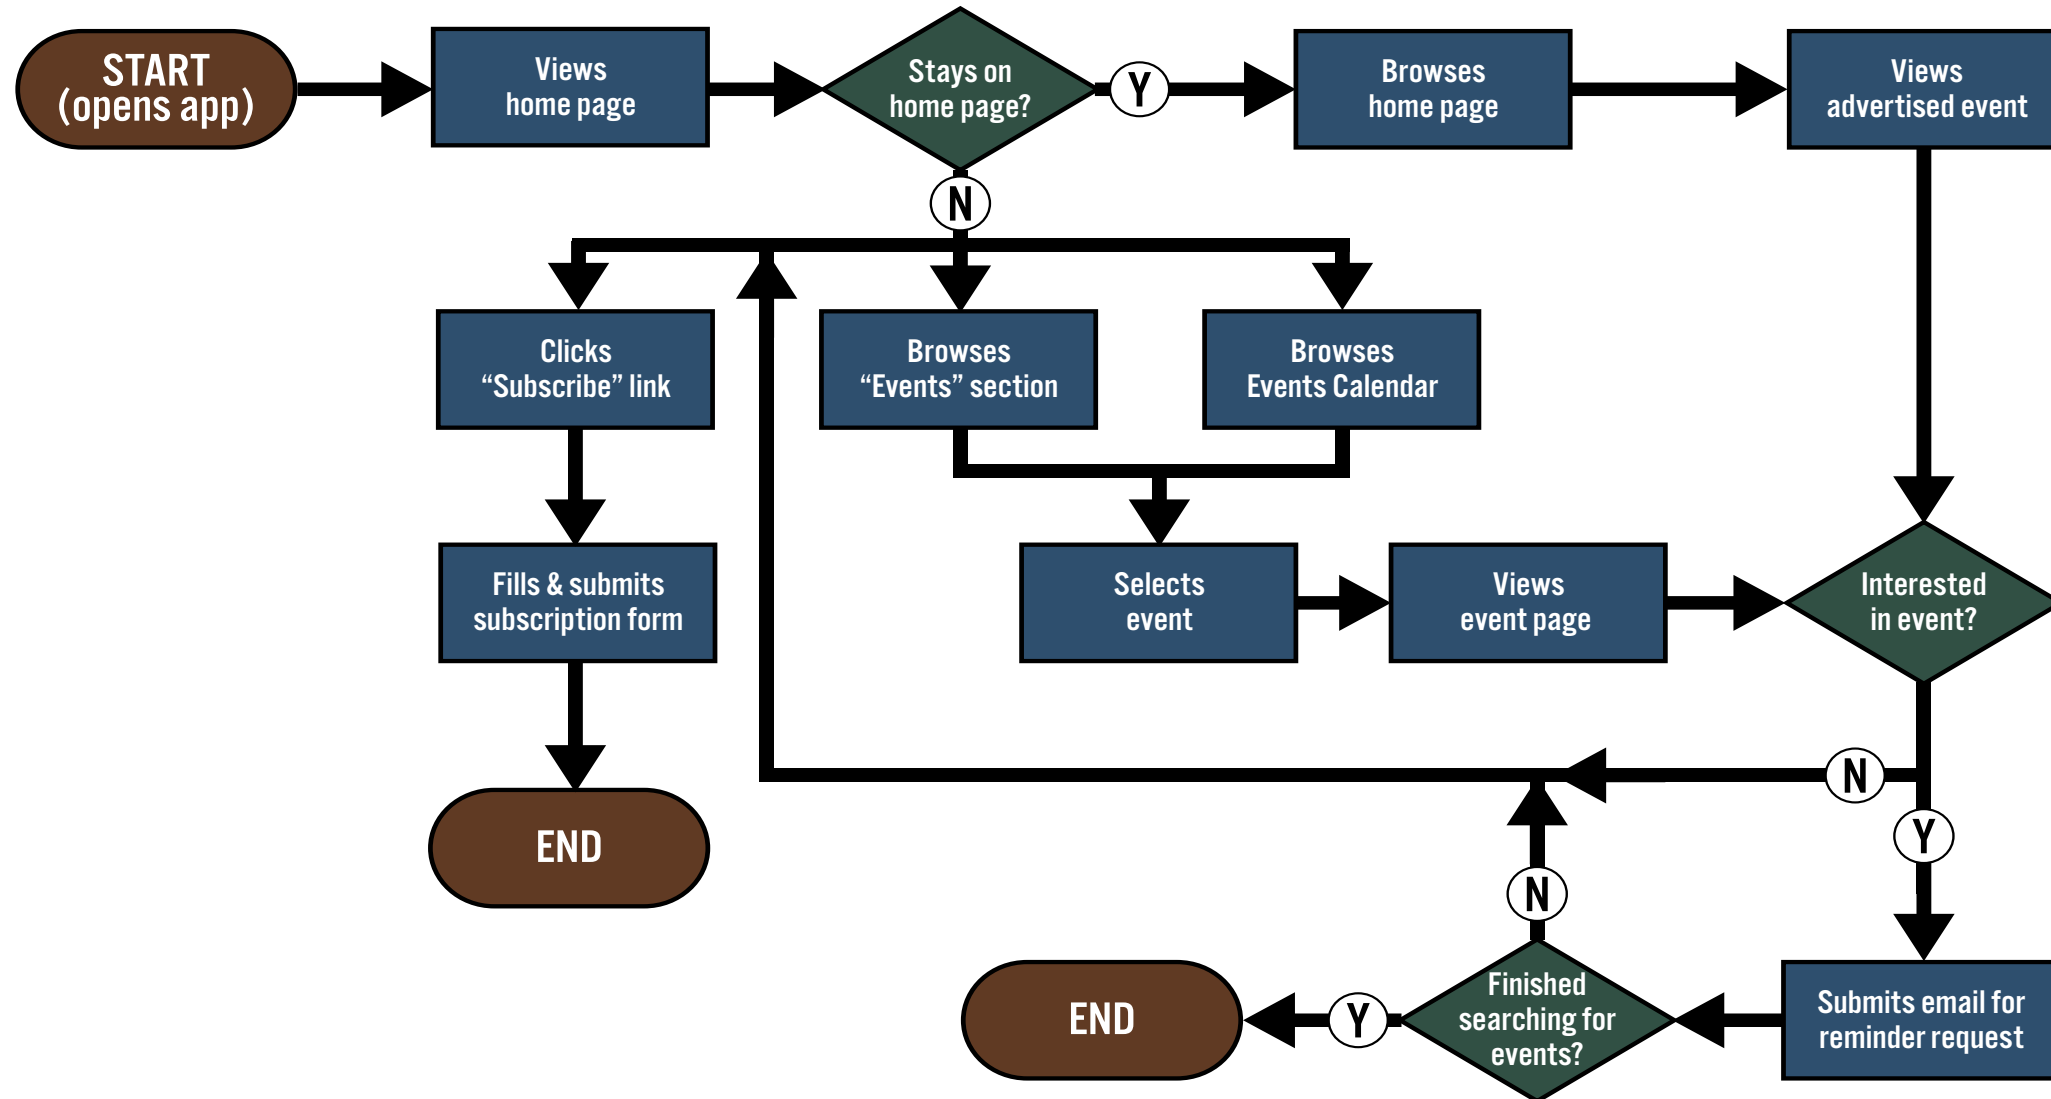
START
(opens app)

Views
home page

Stays on
home page?

Y

Browses
home page

Views
advertised event

N

Clicks
“Subscribe” link

Browses
“Events” section

Browses
Events Calendar

Fills & submits
subscription form

Selects
event

Views
event page

Interested
in event?

END

N

Y

N

END

Y

Finished
searching for
events?

Submits email for
reminder request